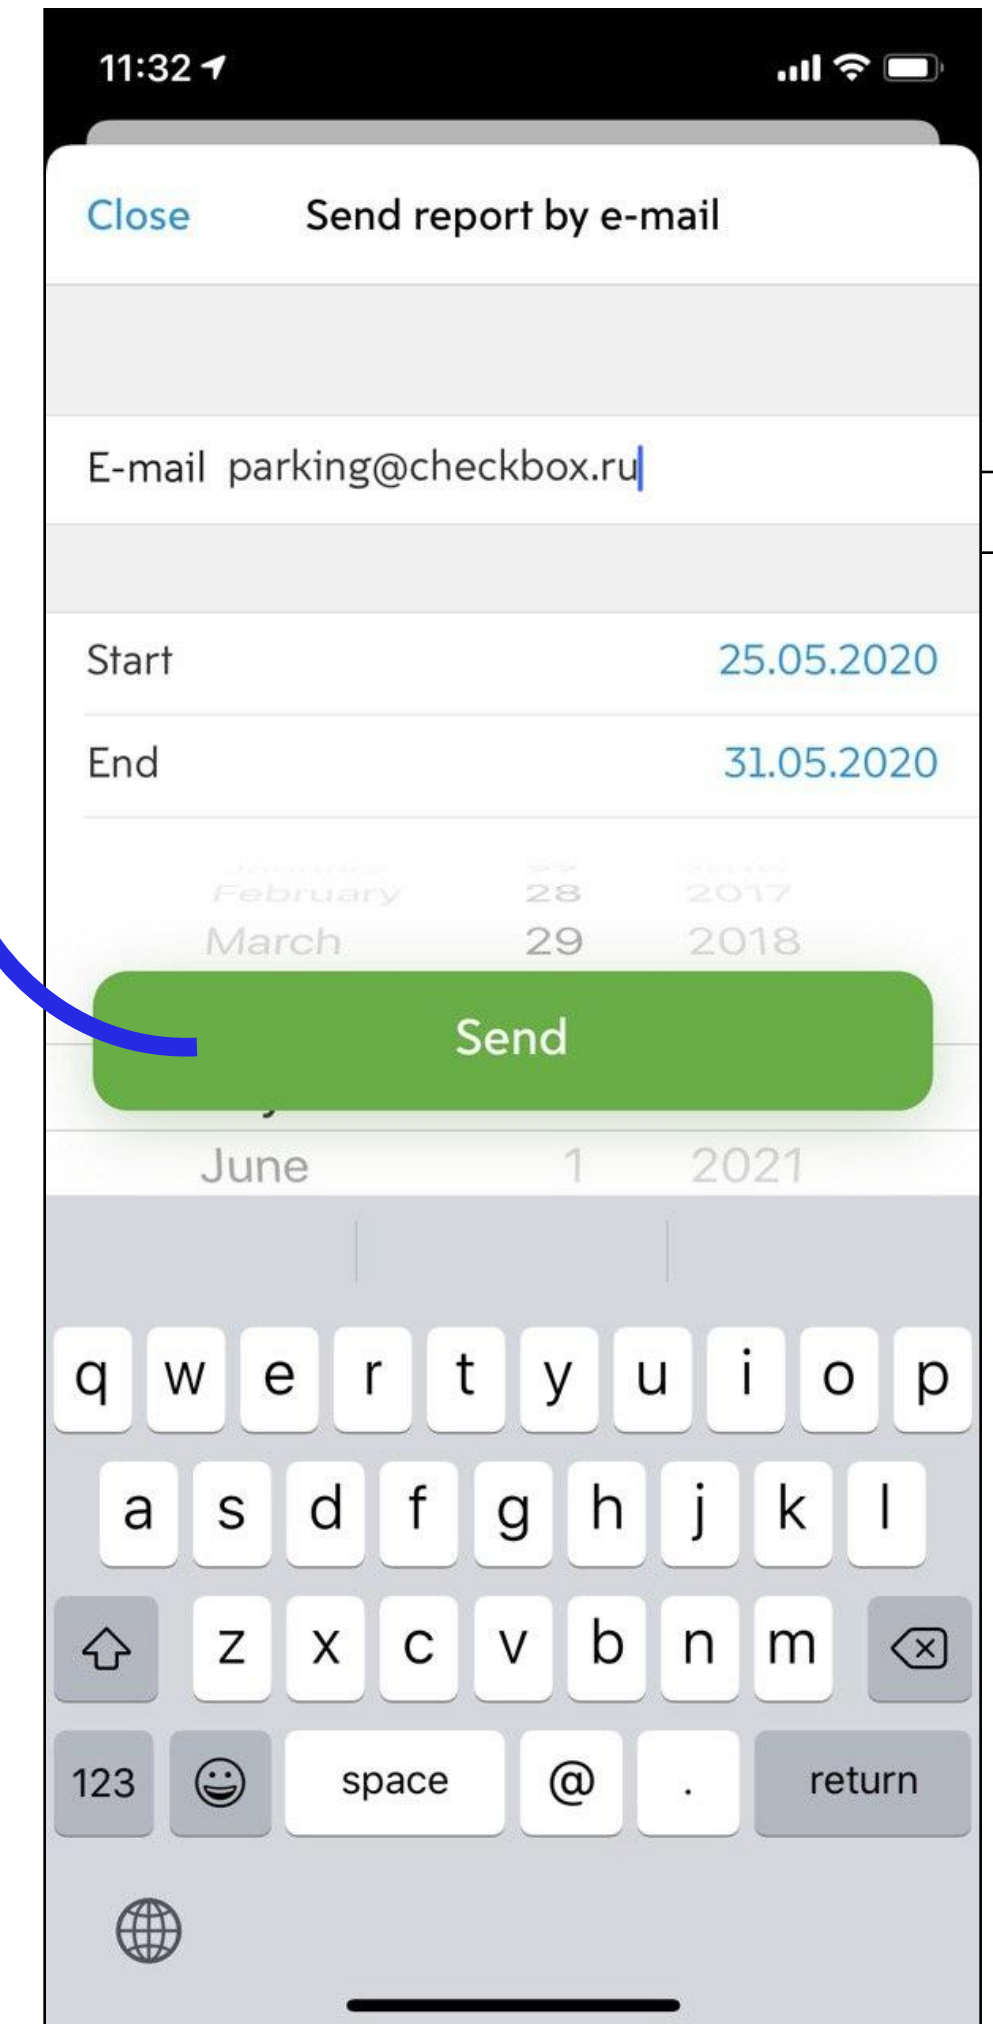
11:32

Close Send report by e-mail

E-mail parking@checkbox.ru

Start 25.05.2020

End 31.05.2020

February 28 2017
March 29 2018

Send

June 1 2021

q w e r t y u i o p
a s d f g h j k l
z x c v b n m
123 space @ . return